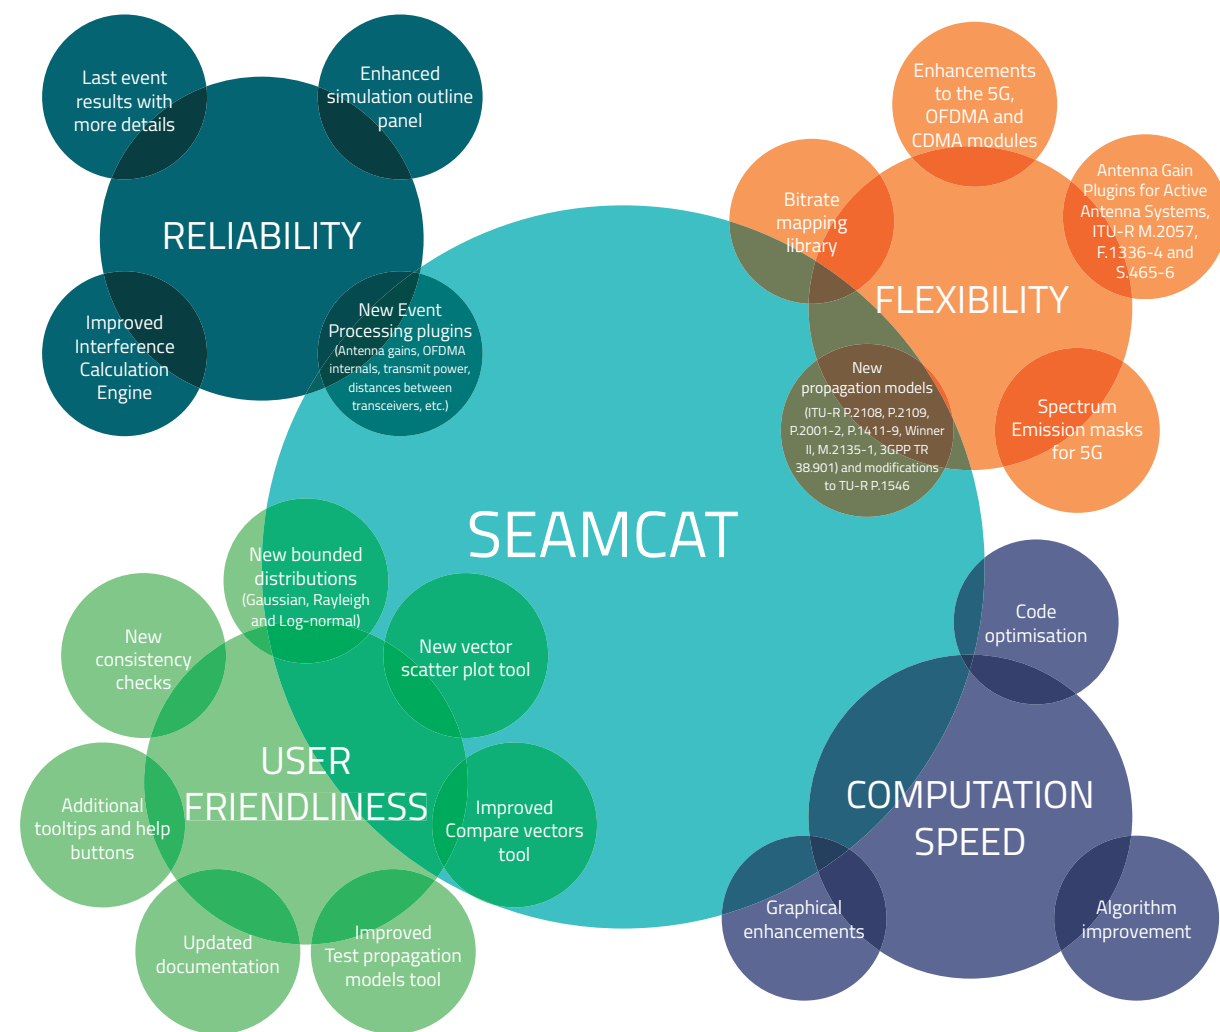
Last event results with more details

Enhanced simulation outline panel

RELIABILITY

Improved Interference Calculation Engine

New Event Processing plugins (Antenna gains, OFDMA internals, transmit power, distances between transceivers, etc.)

Enhancements to the 5G, OFDMA and CDMA modules

Bitrate mapping library

Antenna Gain Plugins for Active Antenna Systems, ITU-R M.2057, F.1336-4 and S.465-6

FLEXIBILITY

New propagation models (ITU-R P.2108, P.2109, P.2001-2, P.1411-9, Winner II, M.2135-1, 3GPP TR 38.901) and modifications to TU-R P.1546

Spectrum Emission masks for 5G

SEAMCAT

New bounded distributions (Gaussian, Rayleigh and Log-normal)

New consistency checks

New vector scatter plot tool

USER FRIENDLINESS

Additional tooltips and help buttons

Improved Compare vectors tool

Updated documentation

Improved Test propagation models tool

Code optimisation

COMPUTATION SPEED

Graphical enhancements

Algorithm improvement